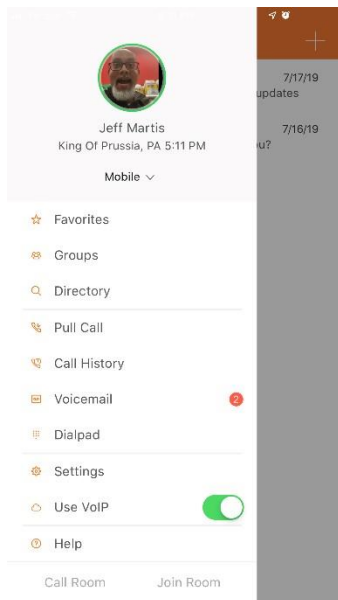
Jeff Martis
King Of Prussia, PA 5:11 PM

Mobile

7/17/19
updates

7/16/19
ou?

Favorites

Groups

Directory

Pull Call

Call History

Voicemail 2

Dialpad

Settings

Use VoIP

Help

Call Room

Join Room